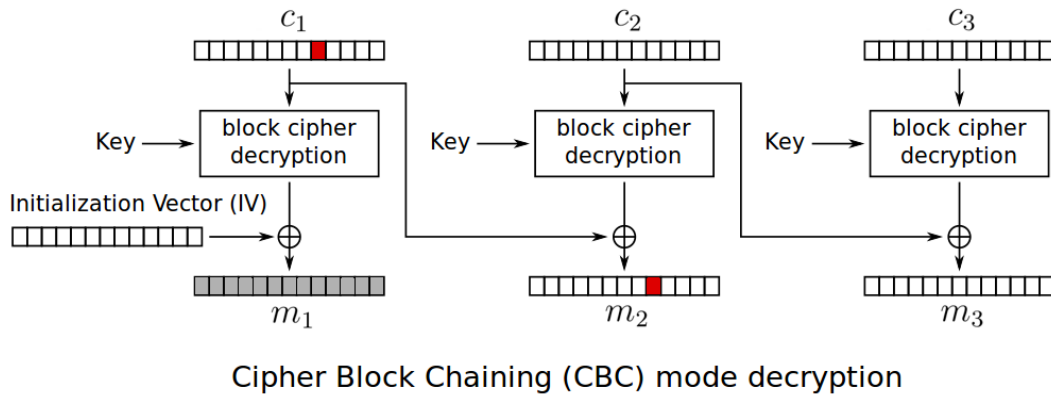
$c_1$

$c_2$

$c_3$

Key

block cipher decryption

Key

block cipher decryption

Key

block cipher decryption

Initialization Vector (IV)

$\oplus$

$\oplus$

$\oplus$

$m_1$

$m_2$

$m_3$

Cipher Block Chaining (CBC) mode decryption